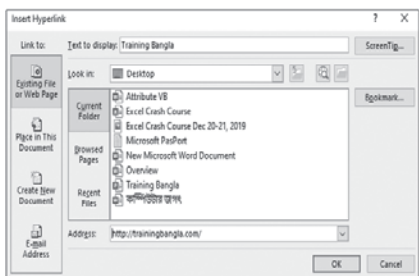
Insert Hyperlink
? X
Link to:
Text to display: Training Bangla
ScreenTip...
Existing File or Web Page
Place in This Document
Create New Document
E-mail Address
Look in: Desktop
Current Folder
Browsed Pages
Recent Files
Attribute VB
Excel Crash Course
Excel Crash Course Dec 20-21, 2019
Microsoft PasPort
New Microsoft Word Document
Overview
Training Bangla
কম্পিউটার জগৎ
Bookmark...
Address: http://trainingbangla.com/
OK
Cancel